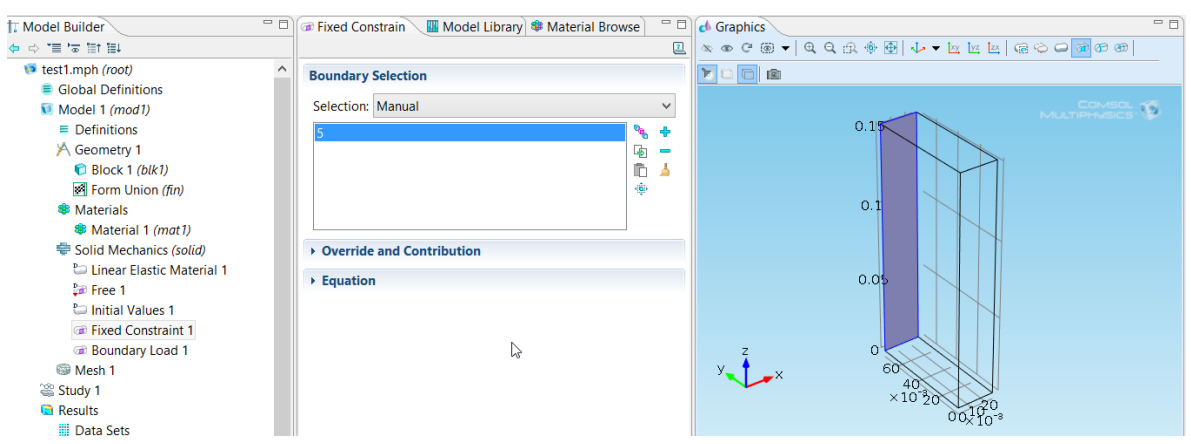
Model Builder

test1.mph (root)
Global Definitions
Model 1 (mod1)
Definitions
Geometry 1
Block 1 (blk1)
Form Union (fin)
Materials
Material 1 (mat1)
Solid Mechanics (solid)
Linear Elastic Material 1
Free 1
Initial Values 1
Fixed Constraint 1
Boundary Load 1
Mesh 1
Study 1
Results
Data Sets

Fixed Constrain | Model Library | Material Browse

Boundary Selection
Selection: Manual
5

Override and Contribution
Equation

Graphics

COMSOL MULTIPHYSICS

0.15
0.1
0.05
0
60
40
$\times 10^{-3}$
20
0
0
10
20
$\times 10^{-3}$
z
y
x